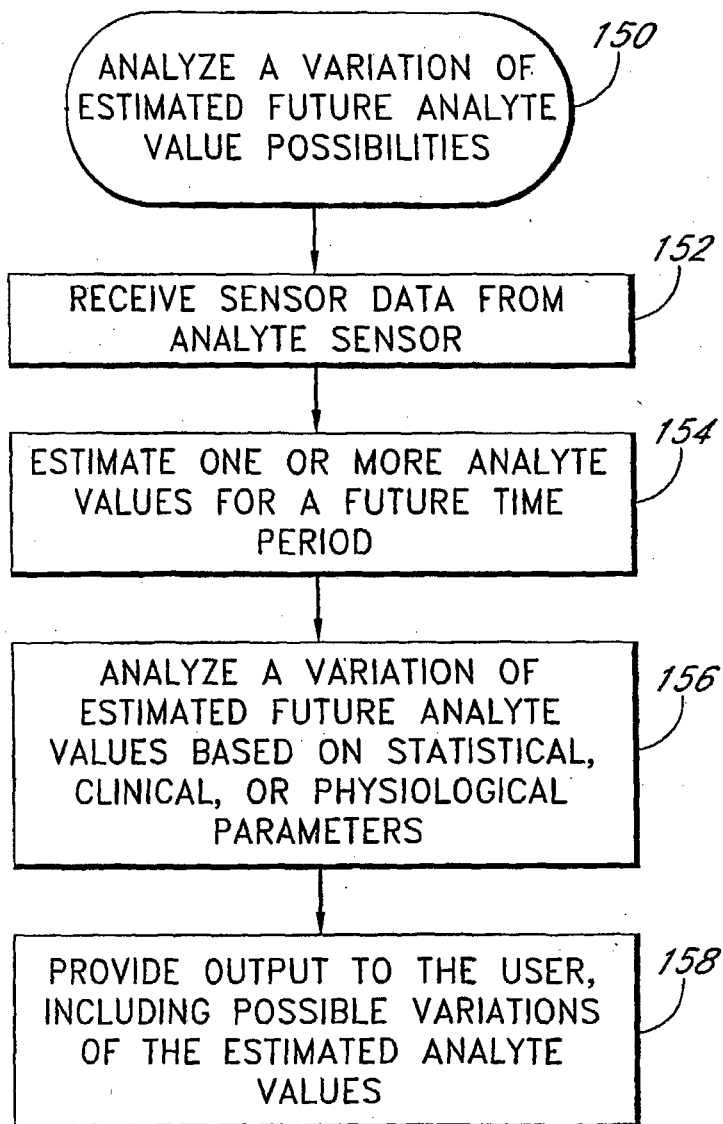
ANALYZE A VARIATION OF ESTIMATED FUTURE ANALYTE VALUE POSSIBILITIES

150

RECEIVE SENSOR DATA FROM ANALYTE SENSOR

152

ESTIMATE ONE OR MORE ANALYTE VALUES FOR A FUTURE TIME PERIOD

154

ANALYZE A VARIATION OF ESTIMATED FUTURE ANALYTE VALUES BASED ON STATISTICAL, CLINICAL, OR PHYSIOLOGICAL PARAMETERS

156

PROVIDE OUTPUT TO THE USER, INCLUDING POSSIBLE VARIATIONS OF THE ESTIMATED ANALYTE VALUES

158